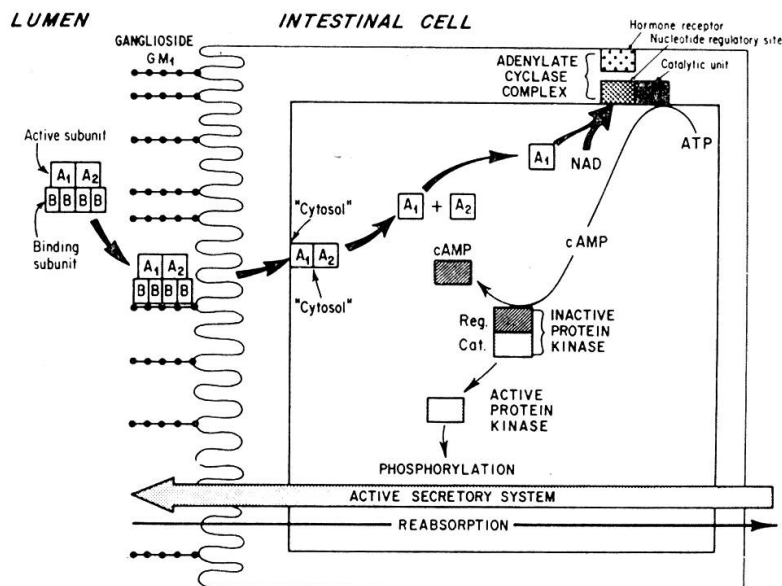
LUMEN

INTESTINAL CELL

GANGLIOSIDE $GM_1$

Hormone receptor
Nucleotide regulatory site
Catalytic unit

ADENYLATE CYCLASE COMPLEX

Active subunit

$A_1$ $A_2$
B B B B

Binding subunit

$A_1$ $A_2$
B B B B

$A_1$

NAD

ATP

"Cytosol"

$A_1$ + $A_2$

$A_1$ $A_2$

"Cytosol"

cAMP

cAMP

Reg.
Cat.

INACTIVE PROTEIN KINASE

ACTIVE PROTEIN KINASE

PHOSPHORYLATION

ACTIVE SECRETORY SYSTEM

REABSORPTION